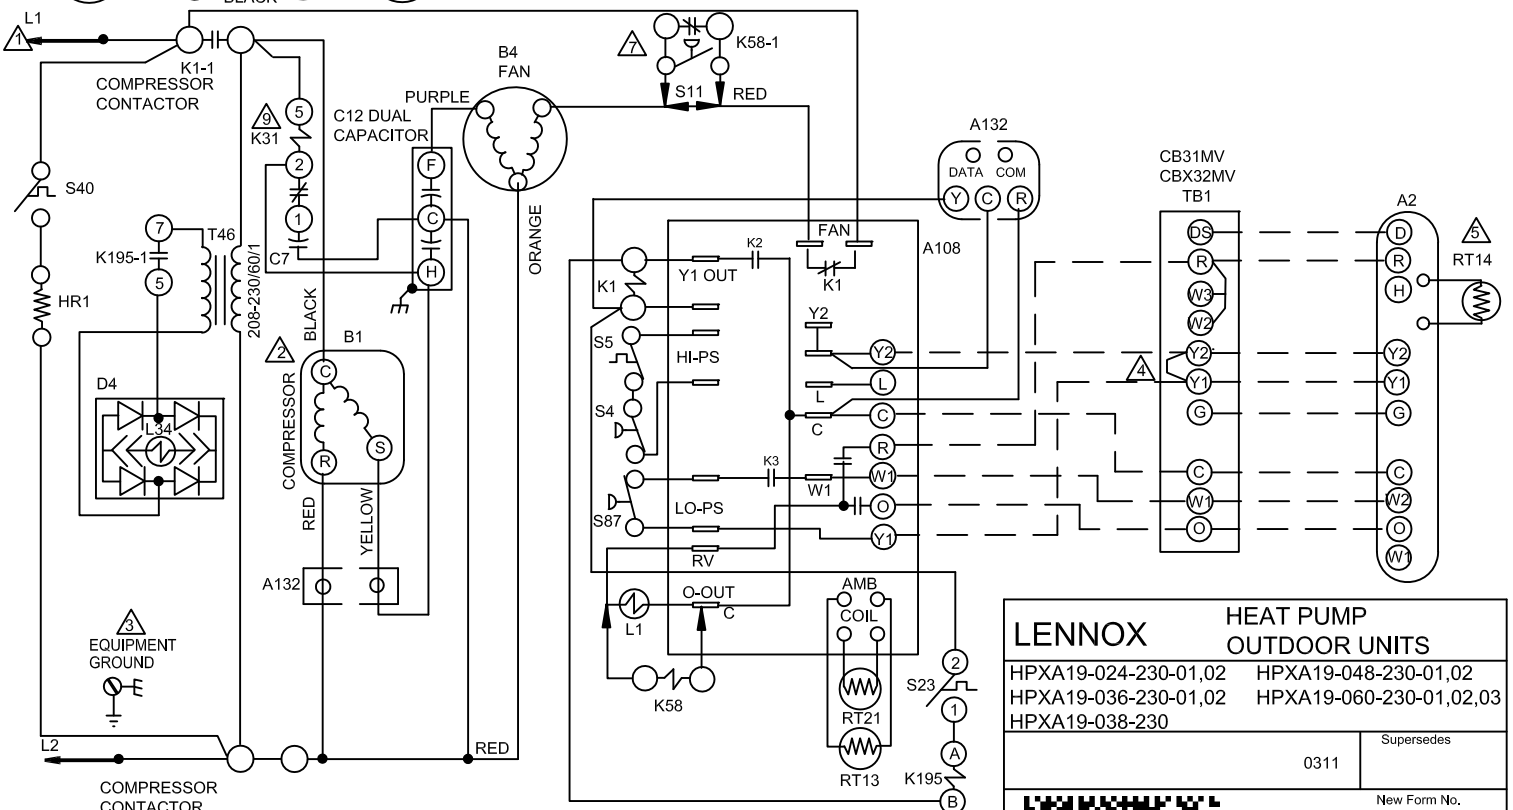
BLACK

L1
1
K1-1
COMPRESSOR
CONTACTOR

S40

HR1

7
K195-1
5
T46
208-230/60/1

D4
L34

9
K31
5
2
1
C7

C12 DUAL
CAPACITOR
PURPLE
F
C
H

B4
FAN
ORANGE

BLACK
2
COMPRESSOR
B1
C
R
S
RED
YELLOW

A132

3
EQUIPMENT
GROUND

L2
COMPRESSOR
CONTACTOR

RED

7
K58-1
S11
RED

A132
DATA COM
Y C R

K1
S5
HI-PS
S4
S87
LO-PS
RV
Y1 OUT
K2
FAN
K1
A108
Y2
Y2
L
L
C
C
R
K3
W1
W1
O
Y1
L1
O-OUT
C
K58
AMB
COIL
RT21
RT13
S23
2
1
A
K195
B

CB31MV
CBX32MV
TB1
DS
R
W3
W2
Y2
4
Y1
G
C
W1
O

A2
5
RT14
D
R
H
Y2
Y1
G
C
W2
O
W1

| LENNOX | HEAT PUMP OUTDOOR UNITS | |
|---|---|---|
| HPXA19-024-230-01,02 HPXA19-036-230-01,02 HPXA19-038-230 | HPXA19-048-230-01,02 HPXA19-060-230-01,02,03 | |
| | 0311 | Supersedes |
| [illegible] | | New Form No. |